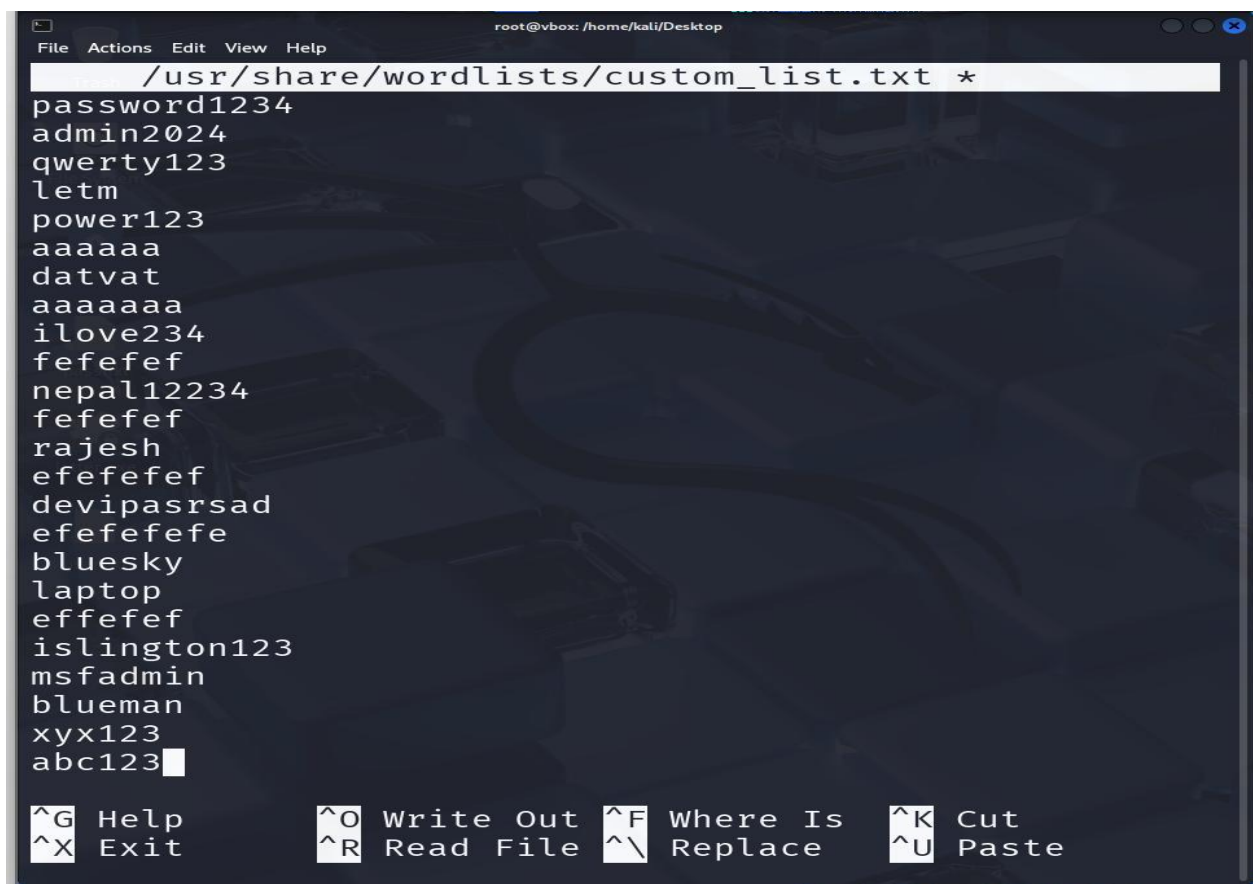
root@vbox: /home/kali/Desktop

File Actions Edit View Help

/usr/share/wordlists/custom_list.txt *

password1234
admin2024
qwerty123
letm
power123
aaaaaa
datvat
aaaaaaa
ilove234
fefefef
nepal12234
fefefef
rajesh
efefefef
devipasrsad
efefefefe
bluesky
laptop
effefef
islington123
msfadmin
blueman
xyx123
abc123

^G Help ^O Write Out ^F Where Is ^K Cut
^X Exit ^R Read File ^\ Replace ^U Paste